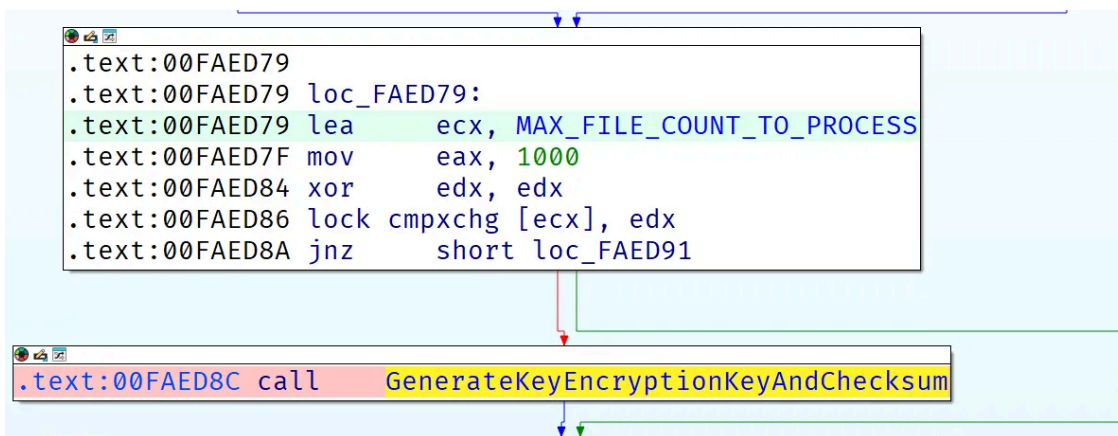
.text:00FAED79
.text:00FAED79 loc_FAED79:
.text:00FAED79 lea ecx, MAX_FILE_COUNT_TO_PROCESS
.text:00FAED7F mov eax, 1000
.text:00FAED84 xor edx, edx
.text:00FAED86 lock cmpxchg [ecx], edx
.text:00FAED8A jnz short loc_FAED91

.text:00FAED8C call GenerateKeyEncryptionKeyAndChecksum